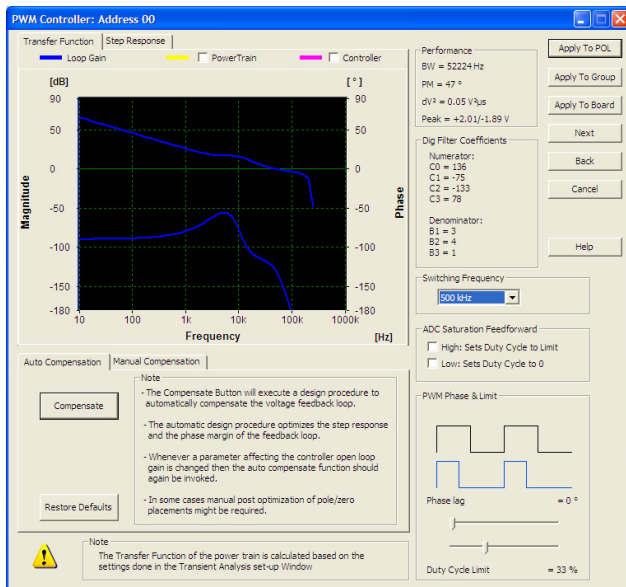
PWM Controller: Address 00

Transfer Function | Step Response

Loop Gain
PowerTrain
Controller

[dB]
[°]
90
50
0
-50
-100
-150
-180
Magnitude
Phase
10
100
1k
10k
100k
1000k
Frequency
[Hz]

Performance
BW = 52224 Hz
PM = 47 °
dV² = 0.05 V²µs
Peak = +2.01/-1.89 V

Dig Filter Coefficients
Numerator:
C0 = 136
C1 = -75
C2 = -133
C3 = 78

Denominator:
B1 = 3
B2 = 4
B3 = 1

Apply To POL
Apply To Group
Apply To Board
Next
Back
Cancel
Help

Switching Frequency
500 kHz

ADC Saturation Feedforward
High: Sets Duty Cycle to Limit
Low: Sets Duty Cycle to 0

PWM Phase & Limit
Phase lag = 0 °
Duty Cycle Limit = 33 %

Auto Compensation | Manual Compensation

Compensate
Restore Defaults

Note
- The Compensate Button will execute a design procedure to automatically compensate the voltage feedback loop.

- The automatic design procedure optimizes the step response and the phase margin of the feedback loop.

- Whenever a parameter affecting the controller open loop gain is changed then the auto compensate function should again be invoked.

- In some cases manual post optimization of pole/zero placements might be required.

Note
The Transfer Function of the power train is calculated based on the settings done in the Transient Analysis set-up Window